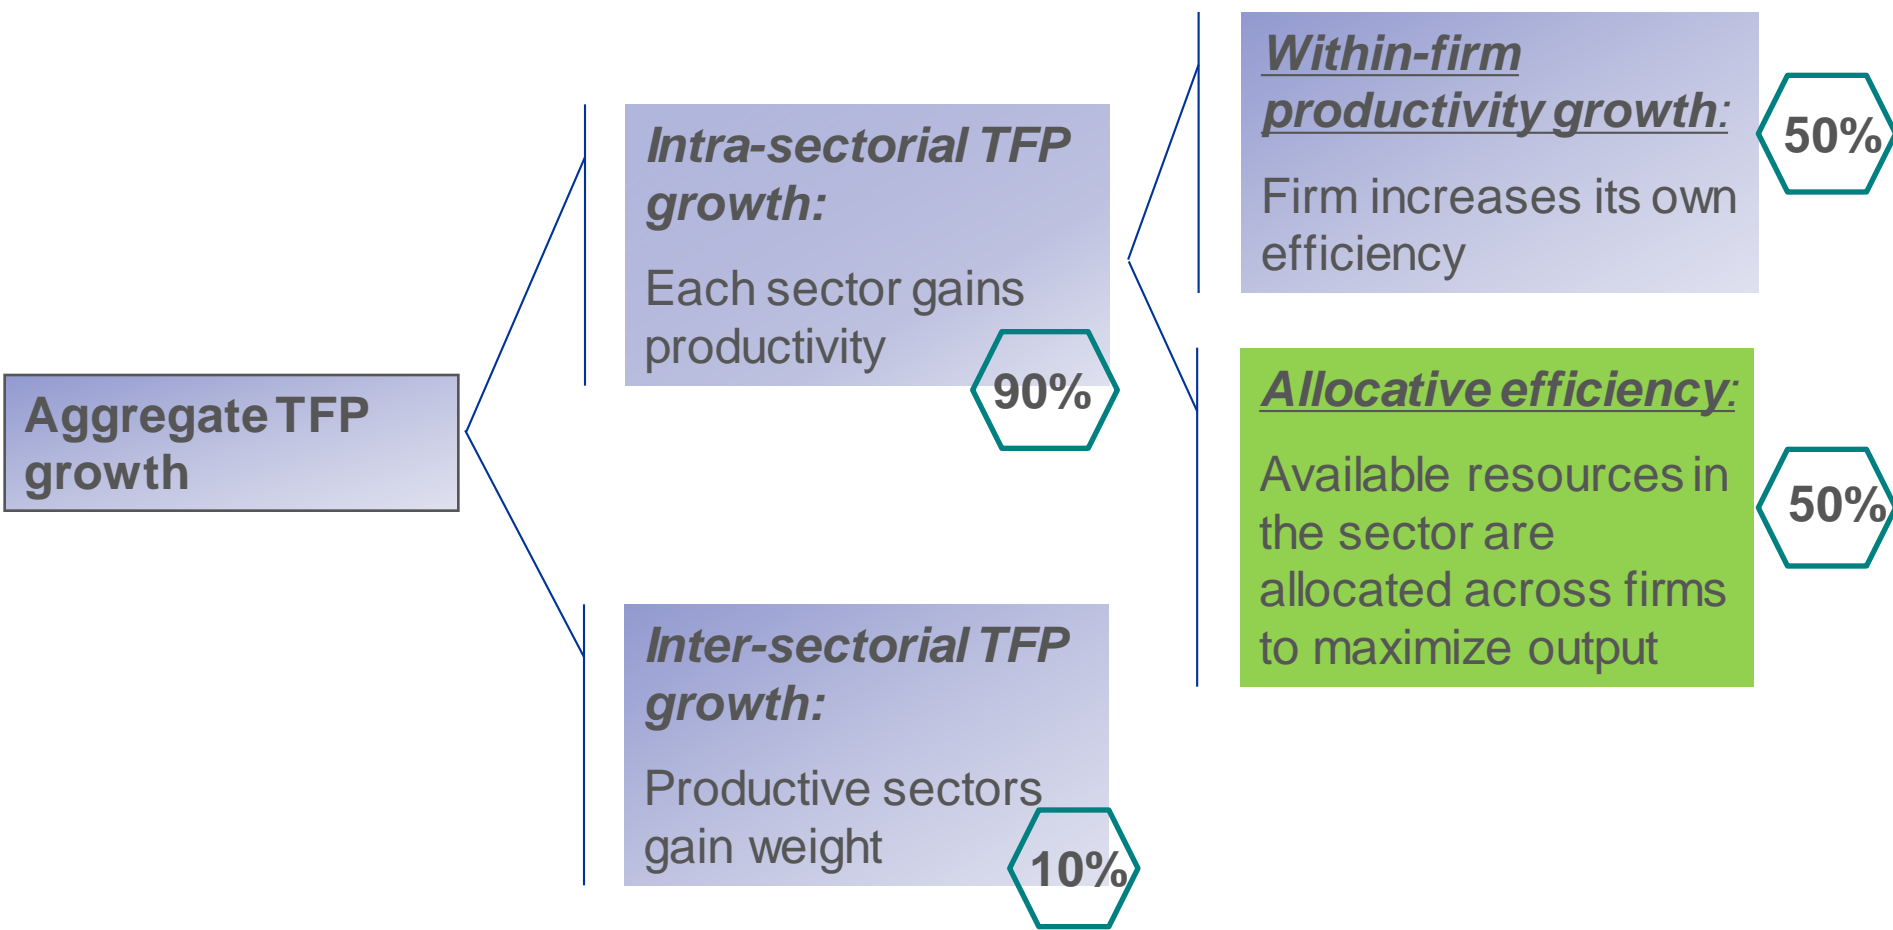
Aggregate TFP growth

Intra-sectorial TFP growth:

Each sector gains productivity

90%

Inter-sectorial TFP growth:

Productive sectors gain weight

10%

Within-firm productivity growth:

Firm increases its own efficiency

50%

Allocative efficiency:

Available resources in the sector are allocated across firms to maximize output

50%